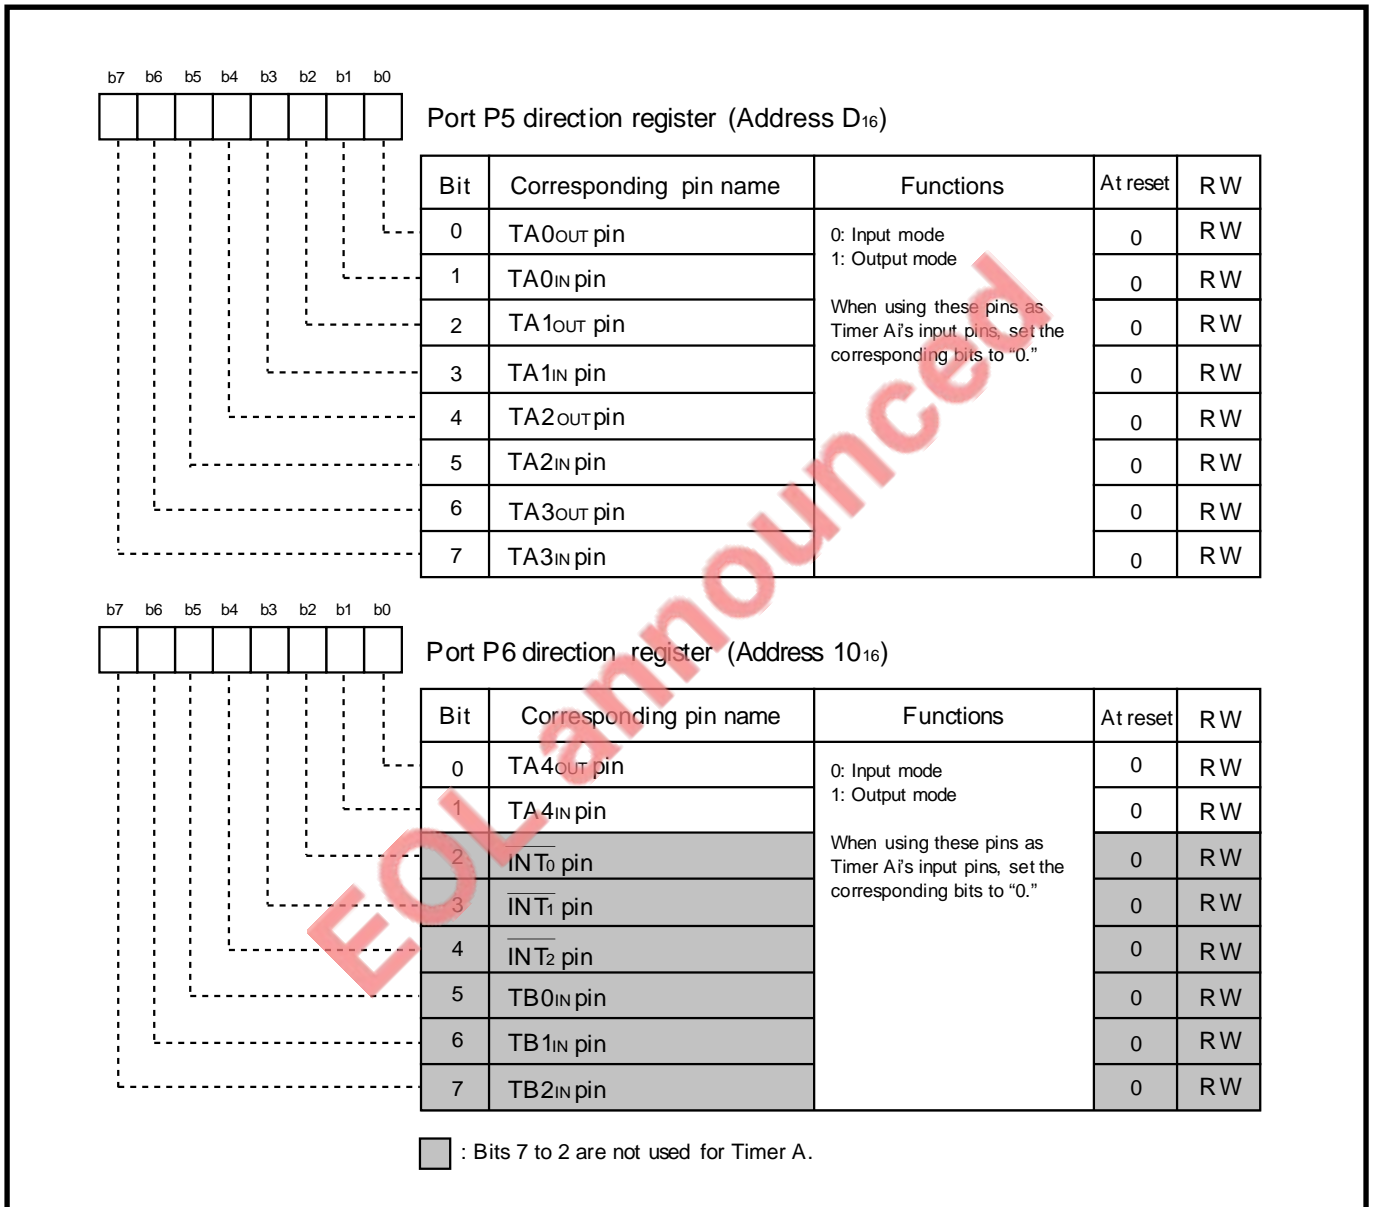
b7 b6 b5 b4 b3 b2 b1 b0

Port P5 direction register (Address D$_{16}$)

| Bit | Corresponding pin name | Functions | At reset | RW |
|---|---|---|---|---|
| 0 | TA0$_{OUT}$ pin | 0: Input mode 1: Output mode When using these pins as Timer Ai's input pins, set the corresponding bits to "0." | 0 | RW |
| 1 | TA0$_{IN}$ pin | | 0 | RW |
| 2 | TA1$_{OUT}$ pin | | 0 | RW |
| 3 | TA1$_{IN}$ pin | | 0 | RW |
| 4 | TA2$_{OUT}$ pin | | 0 | RW |
| 5 | TA2$_{IN}$ pin | | 0 | RW |
| 6 | TA3$_{OUT}$ pin | | 0 | RW |
| 7 | TA3$_{IN}$ pin | | 0 | RW |

b7 b6 b5 b4 b3 b2 b1 b0

Port P6 direction register (Address 10$_{16}$)

| Bit | Corresponding pin name | Functions | At reset | RW |
|---|---|---|---|---|
| 0 | TA4$_{OUT}$ pin | 0: Input mode 1: Output mode When using these pins as Timer Ai's input pins, set the corresponding bits to "0." | 0 | RW |
| 1 | TA4$_{IN}$ pin | | 0 | RW |
| 2 | $\overline{INT_0}$ pin | | 0 | RW |
| 3 | $\overline{INT_1}$ pin | | 0 | RW |
| 4 | $\overline{INT_2}$ pin | | 0 | RW |
| 5 | TB0$_{IN}$ pin | | 0 | RW |
| 6 | TB1$_{IN}$ pin | | 0 | RW |
| 7 | TB2$_{IN}$ pin | | 0 | RW |

: Bits 7 to 2 are not used for Timer A.

EOL announced